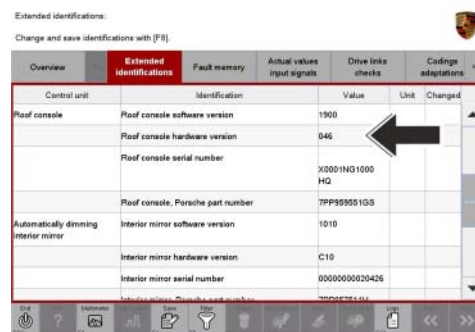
Extended identifications:

Change and save identifications with [F8].

Overview | Extended identifications | Fault memory | Actual values input signals | Drive links checks | Codings adaptations

| Control unit | Identification | Value | Unit | Changed |
|---|---|---|---|---|
| Roof console | Roof console software version | 1900 | | |
| | Roof console hardware version | 046 | | |
| | Roof console serial number | X0001NG1000 HQ | | |
| | Roof console, Porsche part number | 7PP959551GS | | |
| Automatically dimming interior mirror | Interior mirror software version | 1010 | | |
| | Interior mirror hardware version | C10 | | |
| | Interior mirror serial number | 00000000020426 | | |
| | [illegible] | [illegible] | | |